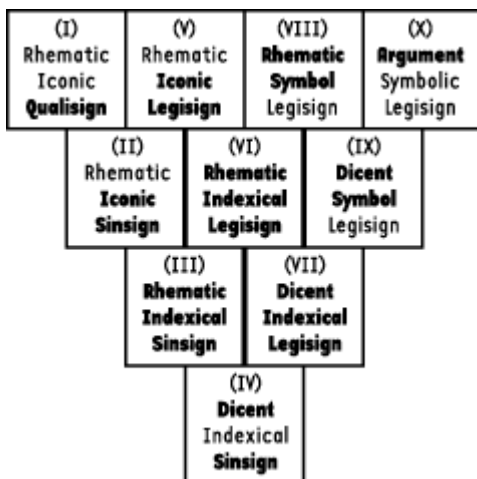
| (I) Rhematic Iconic Qualisign | (V) Rhematic Iconic Legisign | (VIII) Rhematic Symbol Legisign | (X) Argument Symbolic Legisign |
|---|---|---|---|

| (II) Rhematic Iconic Sinsign | (VI) Rhematic Indexical Legisign | (IX) Dicent Symbol Legisign |
|---|---|---|

| (III) Rhematic Indexical Sinsign | (VII) Dicent Indexical Legisign |
|---|---|

| (IV) Dicent Indexical Sinsign |
|---|